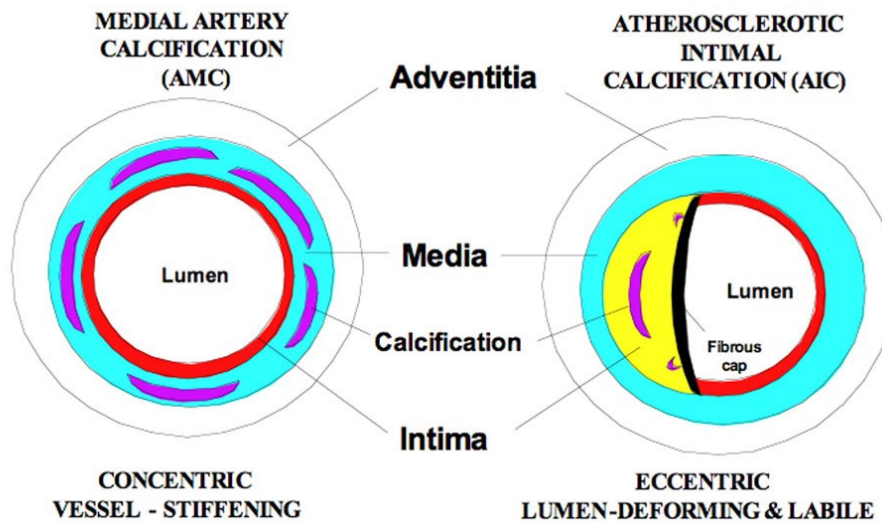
MEDIAL ARTERY CALCIFICATION (AMC)

ATHEROSCLEROTIC INTIMAL CALCIFICATION (AIC)

Adventitia

Lumen

Media

Lumen

Calcification

Fibrous cap

Intima

CONCENTRIC VESSEL - STIFFENING

ECCENTRIC LUMEN-DEFORMING & LABILE